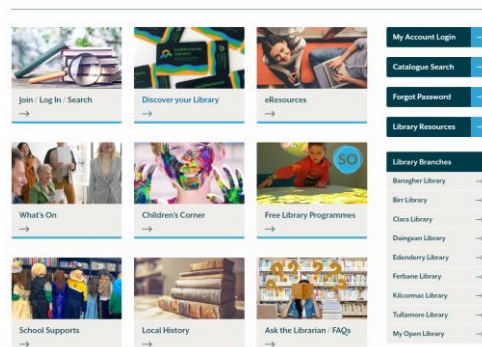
Join / Log In / Search
→

Discover your Library
→

eResources
→

What's On
→

Children's Corner
→

Free Library Programmes
→

School Supports
→

Local History
→

Ask the Librarian / FAQs
→

My Account Login

Catalogue Search

Forgot Password

Library Resources

Library Branches

Banagher Library

Birr Library

Clara Library

Daingean Library

Edenderry Library

Ferbane Library

Kilcormac Library

Tullamore Library

My Open Library